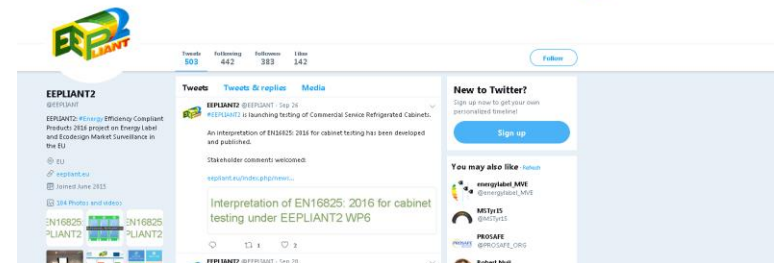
EEPLIANT 2

Tweets 503 Following 442 Followers 383 Likes 142

Follow

EEPLIANT2
@EEPLIANT

EEPLIANT2: #Energy Efficiency Compliant Products 2016 project on Energy Label and Ecodesign Market Surveillance in the EU

EU
eepliant.eu
Joined June 2015

104 Photos and videos

EN16825 PLIANT2 EN16825 PLIANT2

Tweets Tweets & replies Media

EEPLIANT2 @EEPLIANT · Sep 24
#EEPLIANT2 is launching testing of Commercial Service Refrigerated Cabinets.

An interpretation of EN16825: 2016 for cabinet testing has been developed and published.

Stakeholder comments welcomed:

eepliant.eu/index.php/news...

Interpretation of EN16825: 2016 for cabinet testing under EEPLIANT2 WP6

1 2

EEPLIANT2 @EEPLIANT · Sep 20

New to Twitter?
Sign up now to get your own personalized timeline!

Sign up

You may also like · Refresh

energylabel_MVE
@energylabel_MVE

MSTyrIS
@MSTyrIS

PROSAFE
@PROSAFE_ORG

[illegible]